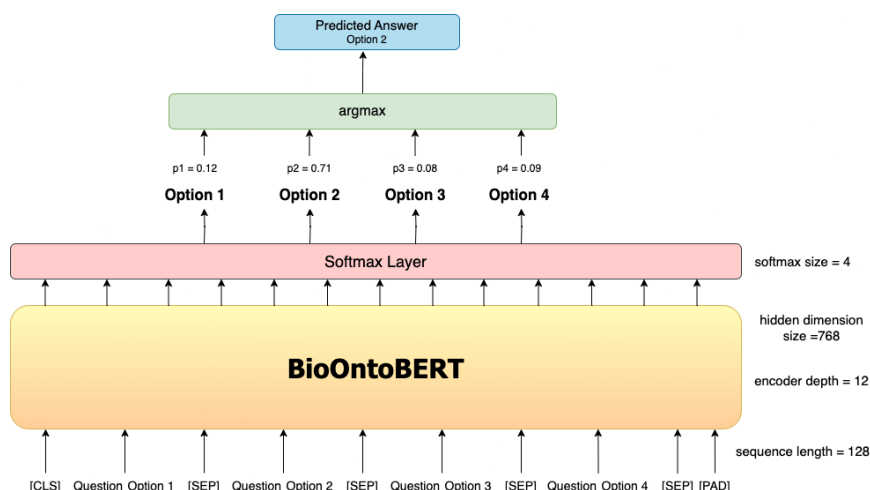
Predicted Answer
Option 2

argmax

p1 = 0.12
p2 = 0.71
p3 = 0.08
p4 = 0.09

Option 1
Option 2
Option 3
Option 4

Softmax Layer

softmax size = 4

BioOntoBERT

hidden dimension size =768

encoder depth = 12

sequence length = 128

[CLS] Question Option 1 [SEP] Question Option 2 [SEP] Question Option 3 [SEP] Question Option 4 [SEP] [PAD]